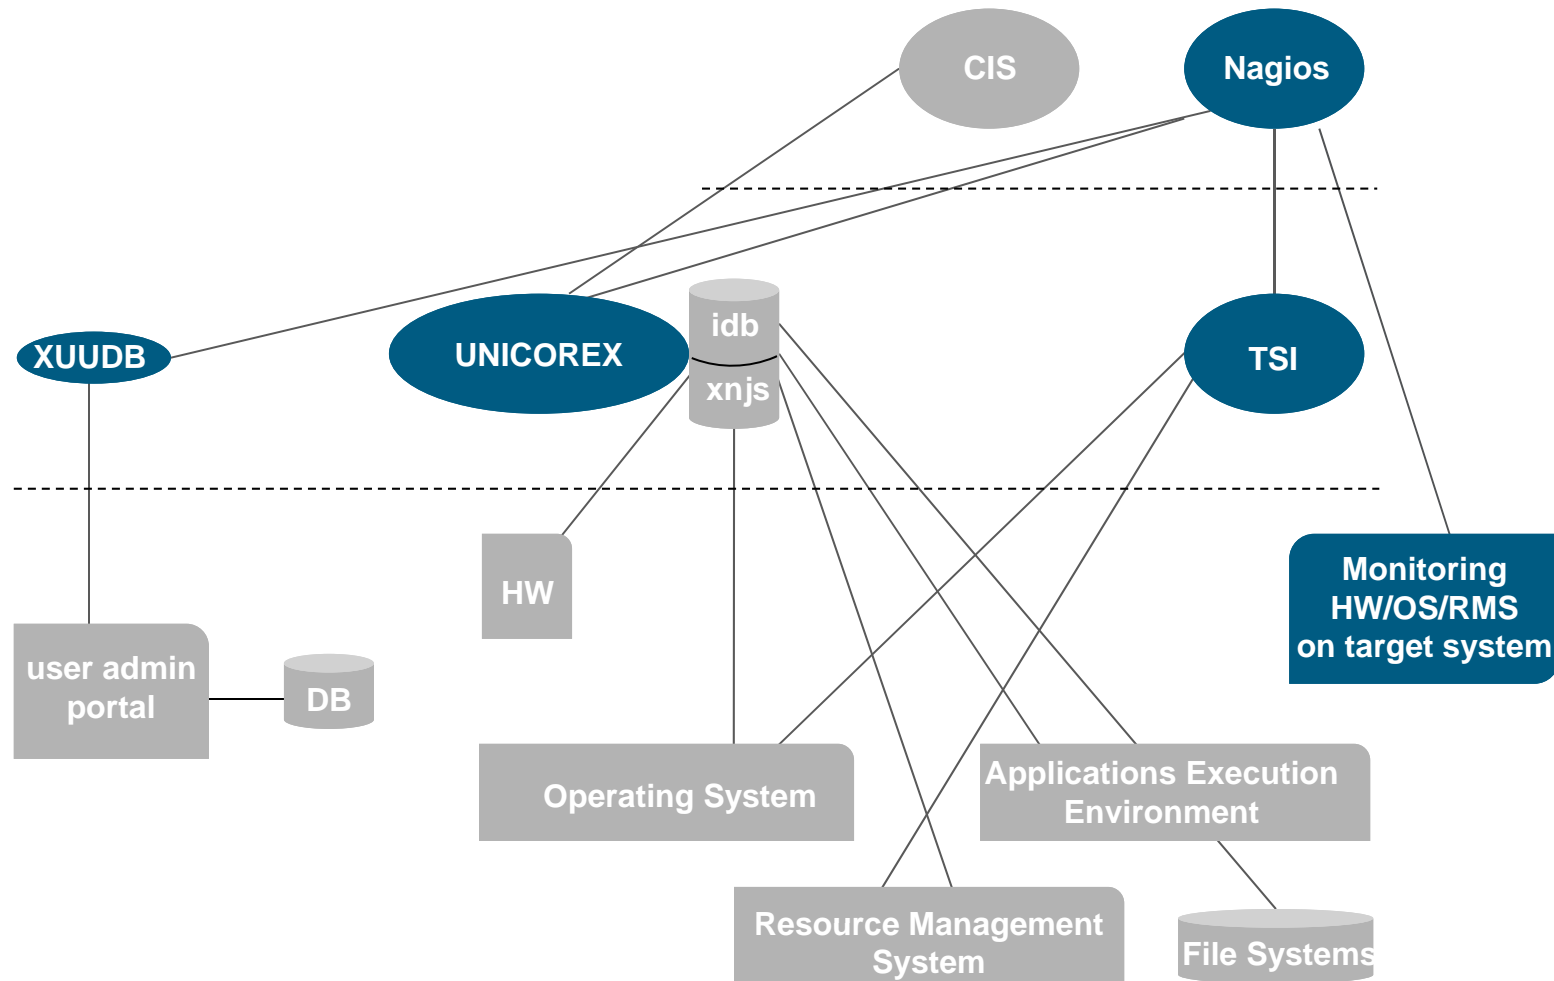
CIS

Nagios

XUUDB

UNICOREX

idb

xnjs

TSI

HW

Monitoring HW/OS/RMS on target system

user admin portal

DB

Operating System

Applications Execution Environment

Resource Management System

File Systems